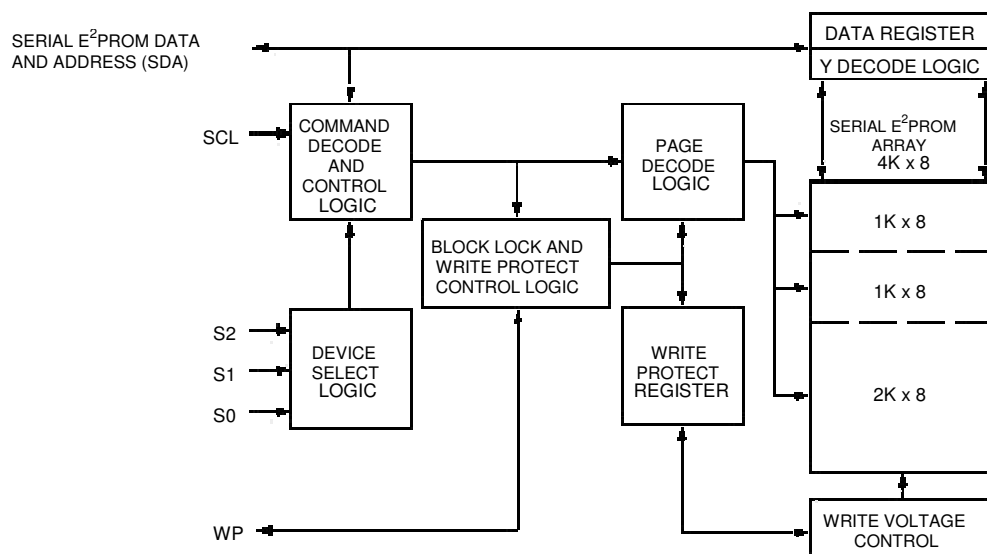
SERIAL E$^2$PROM DATA AND ADDRESS (SDA)

DATA REGISTER

Y DECODE LOGIC

SCL

COMMAND DECODE AND CONTROL LOGIC

PAGE DECODE LOGIC

SERIAL E$^2$PROM ARRAY 4K x 8

BLOCK LOCK AND WRITE PROTECT CONTROL LOGIC

1K x 8

1K x 8

S2

S1

S0

DEVICE SELECT LOGIC

WRITE PROTECT REGISTER

2K x 8

WP

WRITE VOLTAGE CONTROL